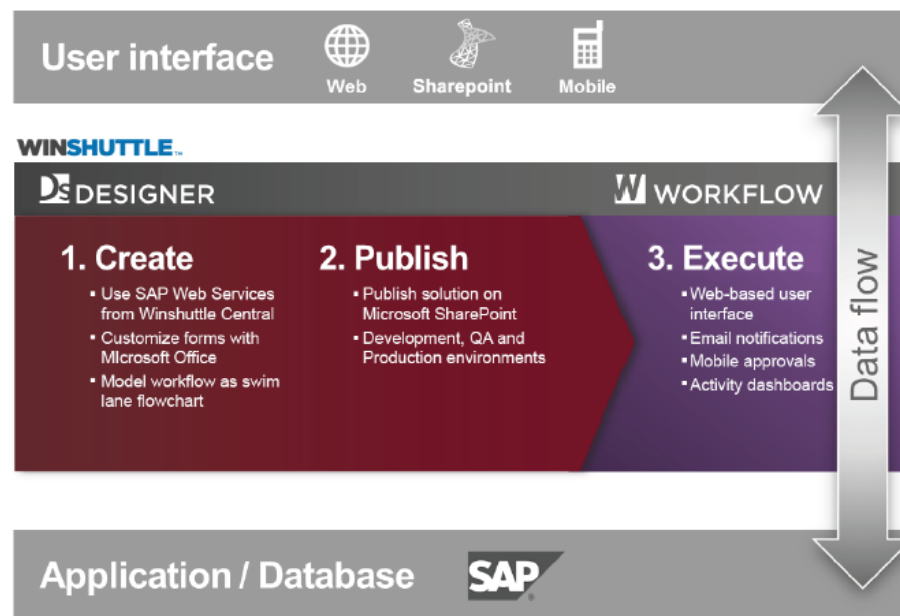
User interface

Web

Sharepoint

Mobile

WINSHUTTLE™

DS DESIGNER

W WORKFLOW

1. Create

• Use SAP Web Services from Winshuttle Central
• Customize forms with MIcrosoft Office
• Model workflow as swim lane flowchart

2. Publish

• Publish solution on Microsoft SharePoint
• Development, QA and Production environments

3. Execute

• Web-based user interface
• Email notifications
• Mobile approvals
• Activity dashboards

Data flow

Application / Database

SAP